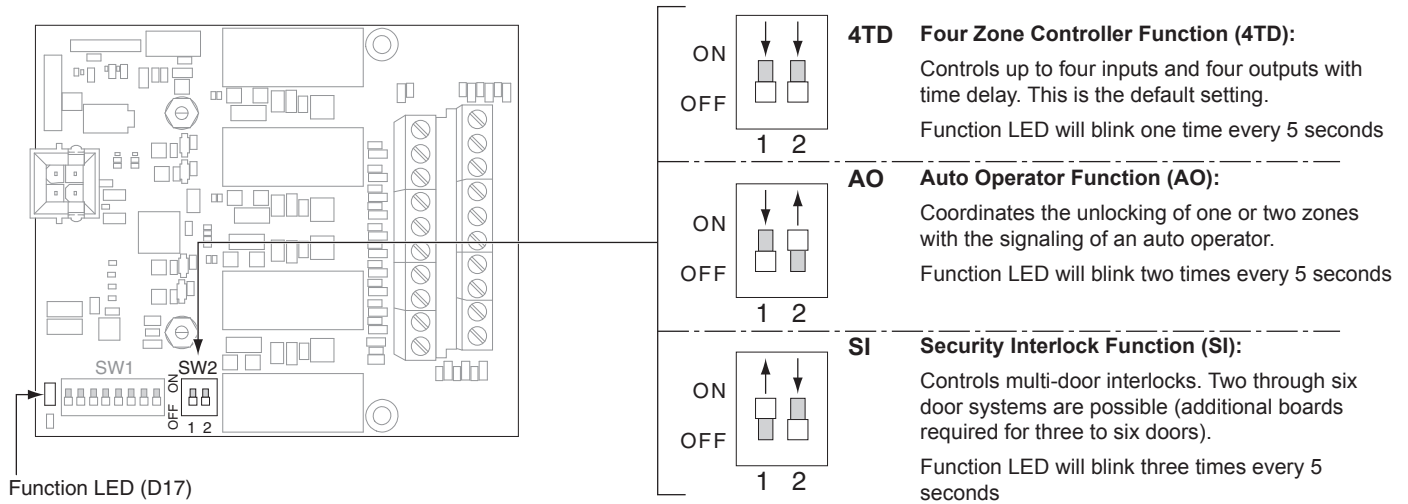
SW1

SW2

ON

OFF

1 2

Function LED (D17)

ON

OFF

1 2

4TD Four Zone Controller Function (4TD):

Controls up to four inputs and four outputs with time delay. This is the default setting.

Function LED will blink one time every 5 seconds

ON

OFF

1 2

AO Auto Operator Function (AO):

Coordinates the unlocking of one or two zones with the signaling of an auto operator.

Function LED will blink two times every 5 seconds

ON

OFF

1 2

SI Security Interlock Function (SI):

Controls multi-door interlocks. Two through six door systems are possible (additional boards required for three to six doors).

Function LED will blink three times every 5 seconds